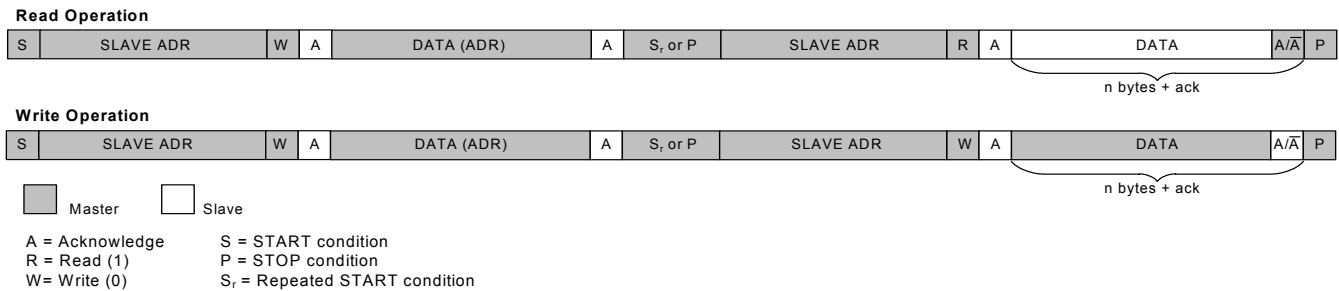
Read Operation

| S | SLAVE ADR | W | A | DATA (ADR) | A | $S_r$ or P | SLAVE ADR | R | A | DATA | A/$\overline{A}$ | P |
|---|---|---|---|---|---|---|---|---|---|---|---|---|

n bytes + ack

Write Operation

| S | SLAVE ADR | W | A | DATA (ADR) | A | $S_r$ or P | SLAVE ADR | W | A | DATA | A/$\overline{A}$ | P |
|---|---|---|---|---|---|---|---|---|---|---|---|---|

n bytes + ack

Master Slave

A = Acknowledge
R = Read (1)
W= Write (0)

S = START condition
P = STOP condition
$S_r$ = Repeated START condition